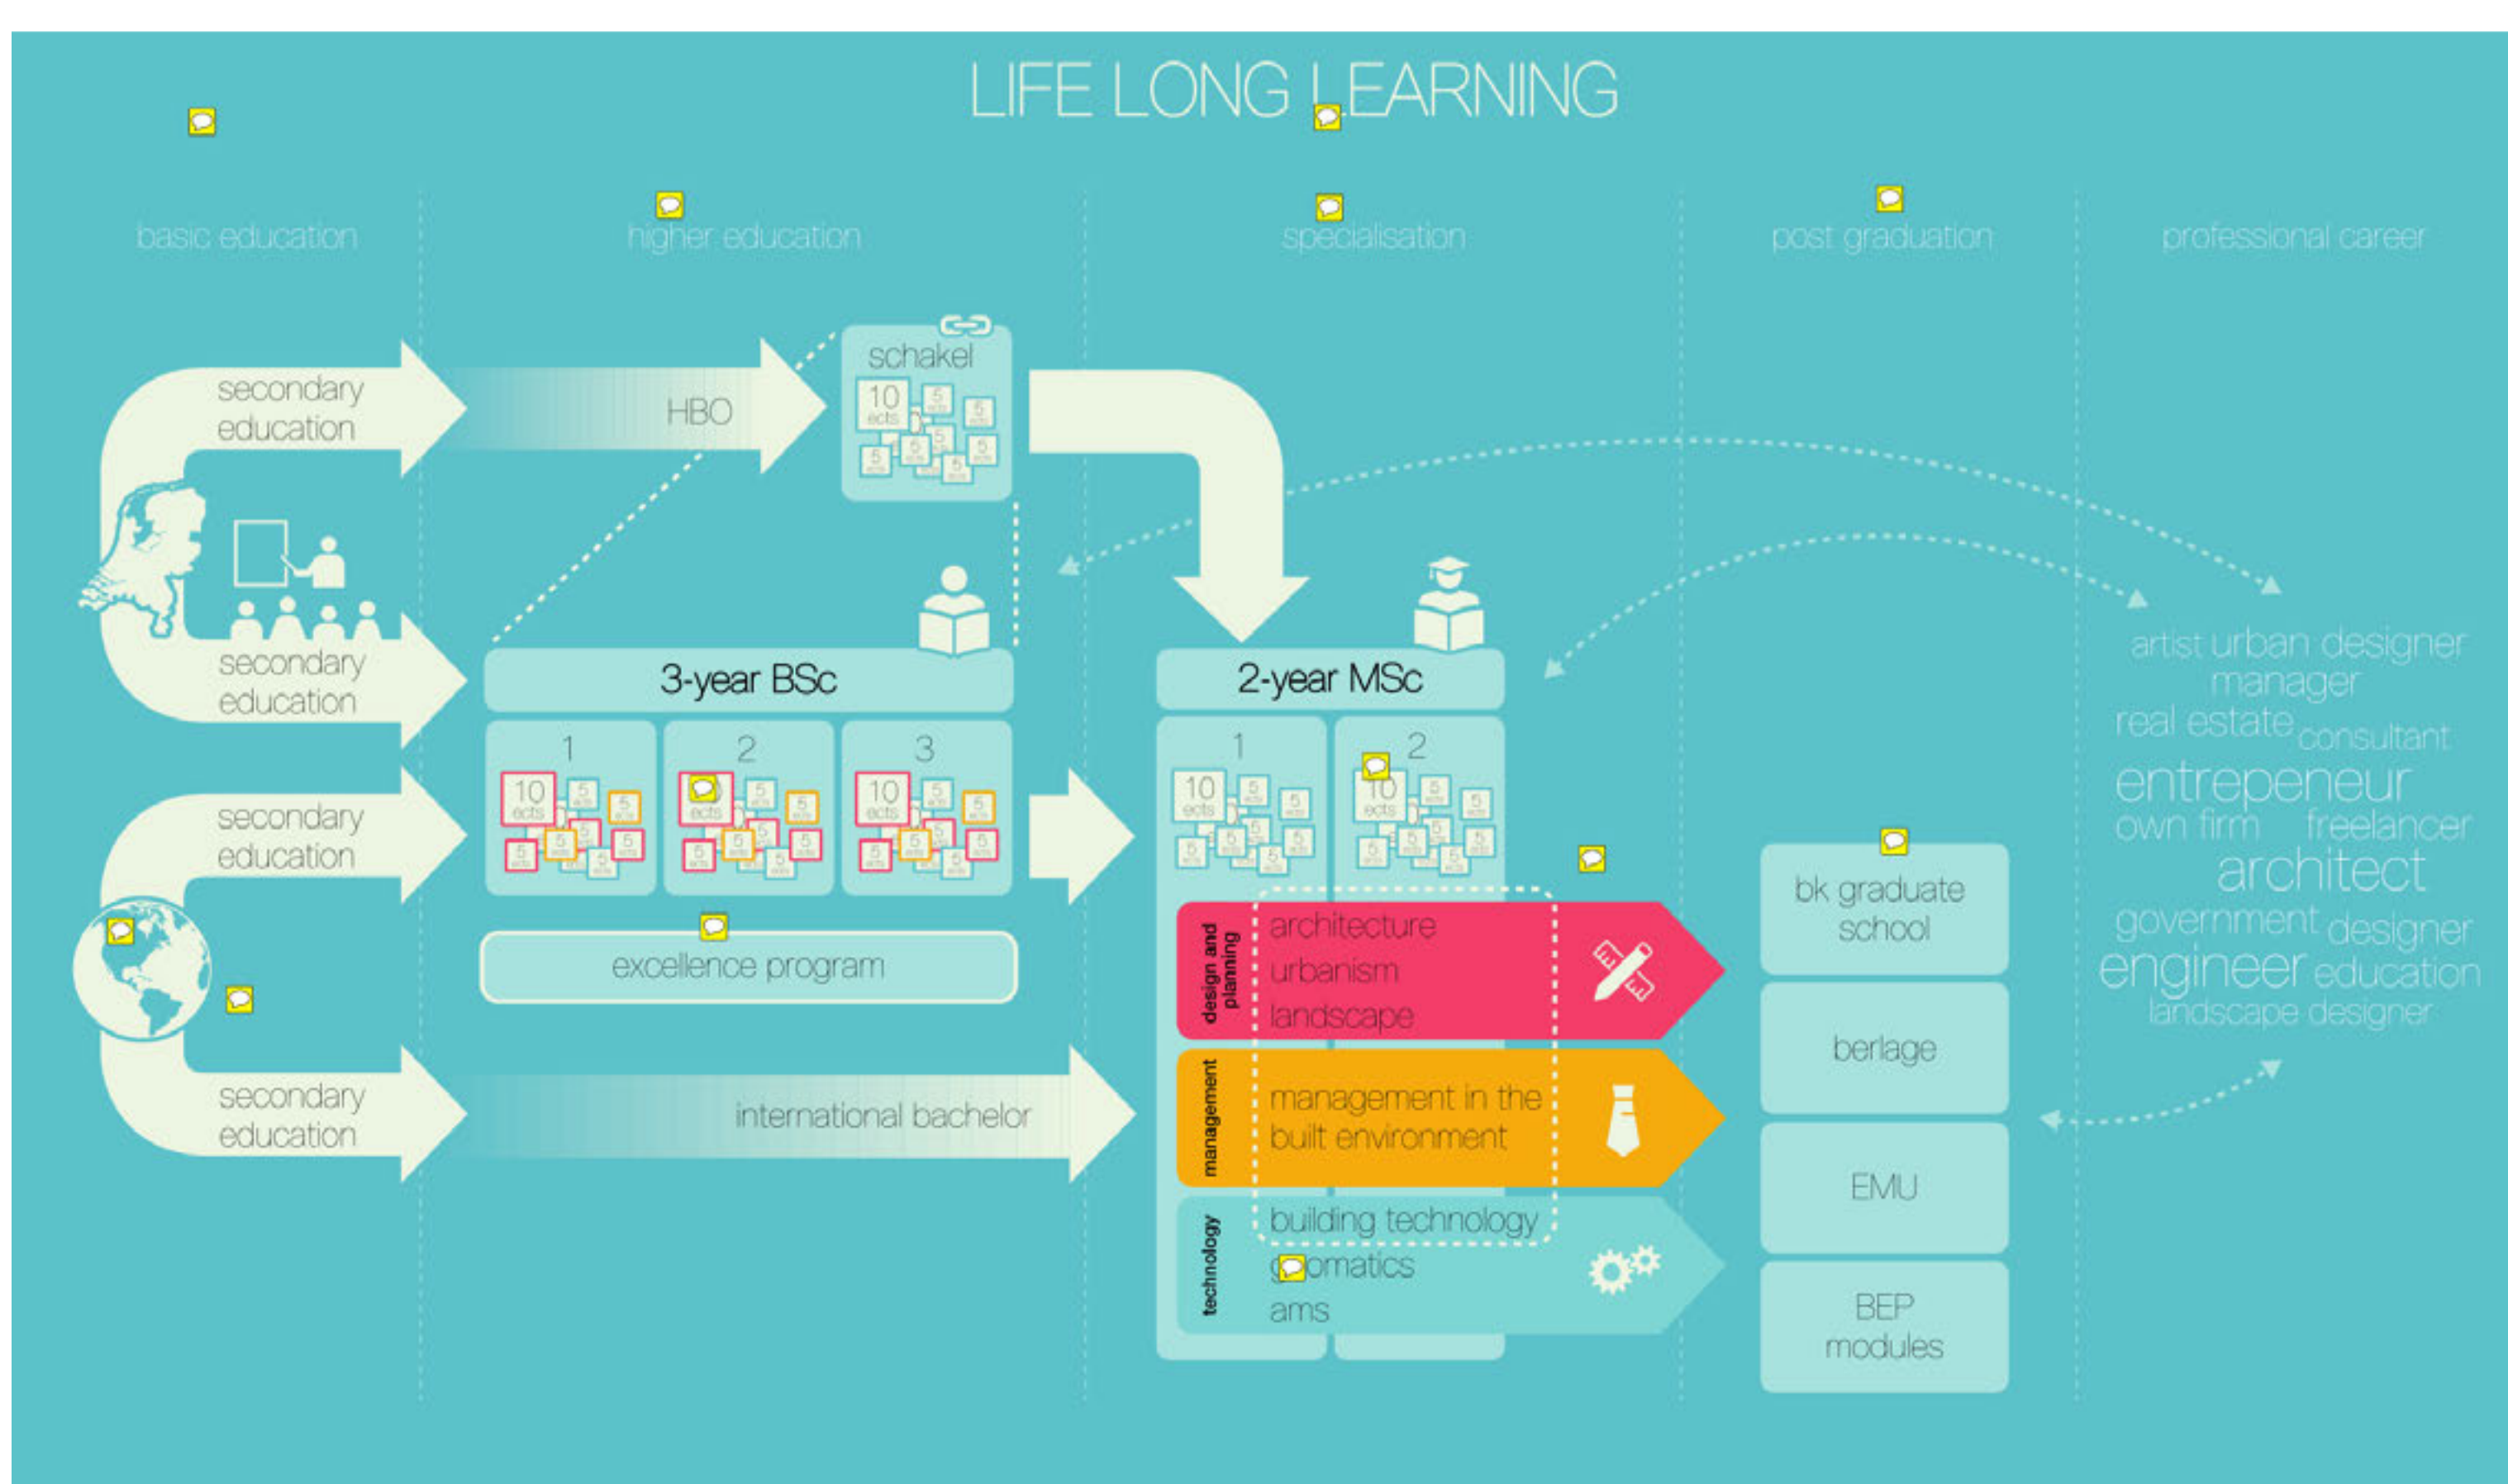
LIFE LONG LEARNING

basic education

higher education

specialisation

post graduation

professional career

secondary education

HBO

schakel

10 ects 5 ects 5 ects 5 ects 5 ects 5 ects 5 ects

secondary education

3-year BSc

1

2

3

10 ects 5 ects 5 ects 5 ects 5 ects 5 ects

secondary education

excellence program

secondary education

international bachelor

2-year MSc

1

2

10 ects 5 ects 5 ects 5 ects 5 ects 5 ects

design and planning

architecture
urbanism
landscape

management

management in the built environment

technology

building technology
geomatics
ams

bk graduate school

berlage

EMU

BEP modules

artist urban designer
manager
real estate consultant
entrepeneur
own firm freelancer
architect
government designer
engineer education
landscape designer